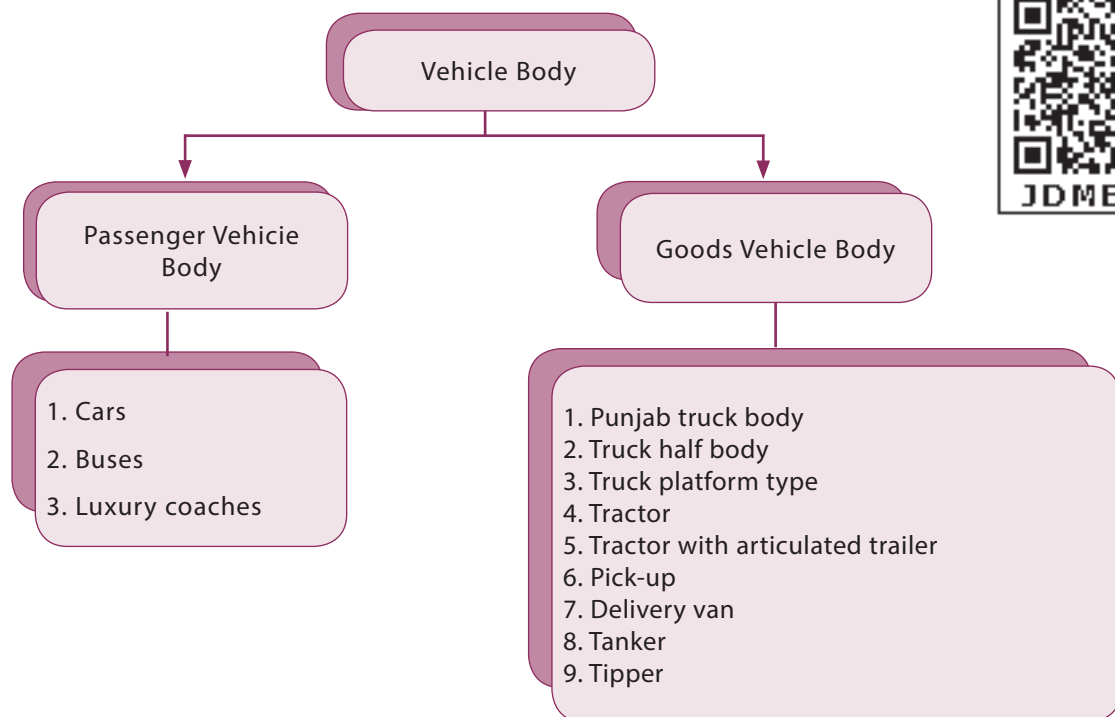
Vehicle Body

Passenger Vehicie Body

1. Cars
2. Buses
3. Luxury coaches

Goods Vehicle Body

1. Punjab truck body
2. Truck half body
3. Truck platform type
4. Tractor
5. Tractor with articulated trailer
6. Pick-up
7. Delivery van
8. Tanker
9. Tipper

JDME